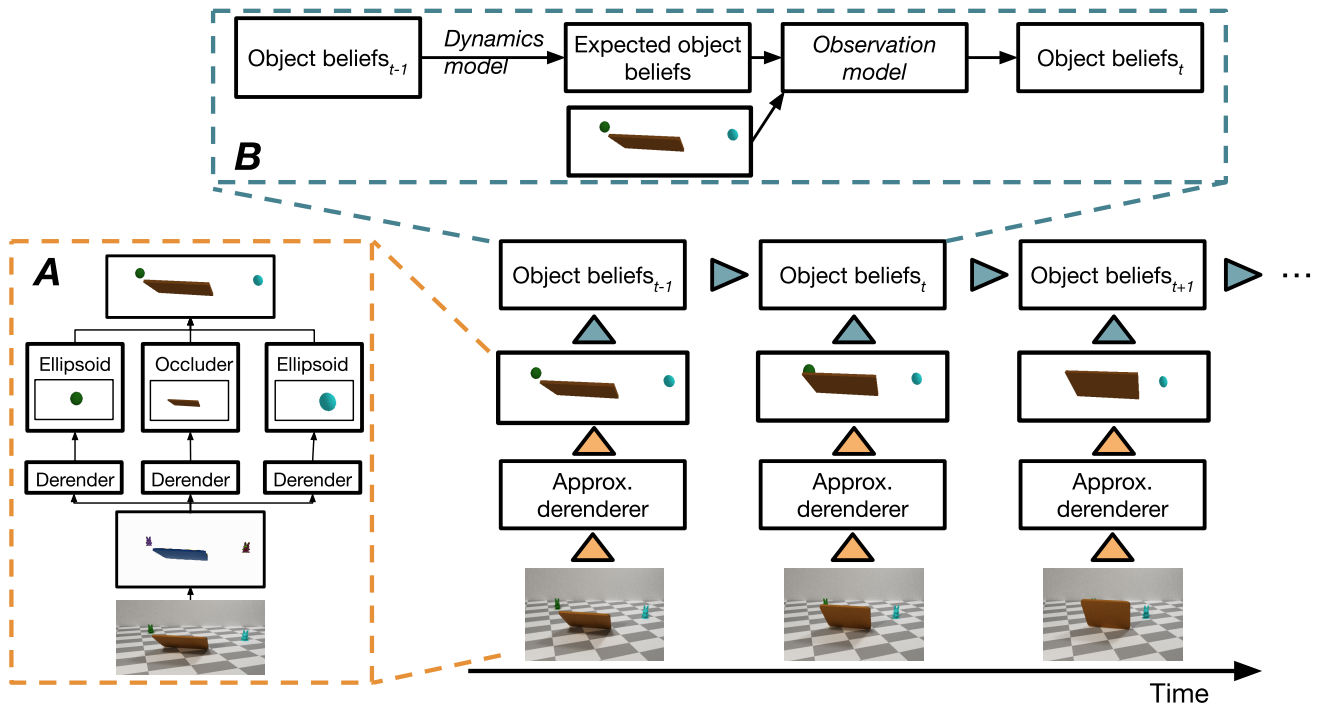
Object beliefs$_{t-1}$

Dynamics model

Expected object beliefs

Observation model

Object beliefs$_t$

B

A

Ellipsoid

Occluder

Ellipsoid

Derender

Derender

Derender

Object beliefs$_{t-1}$

Object beliefs$_t$

Object beliefs$_{t+1}$

...

Approx. derenderer

Approx. derenderer

Approx. derenderer

Time